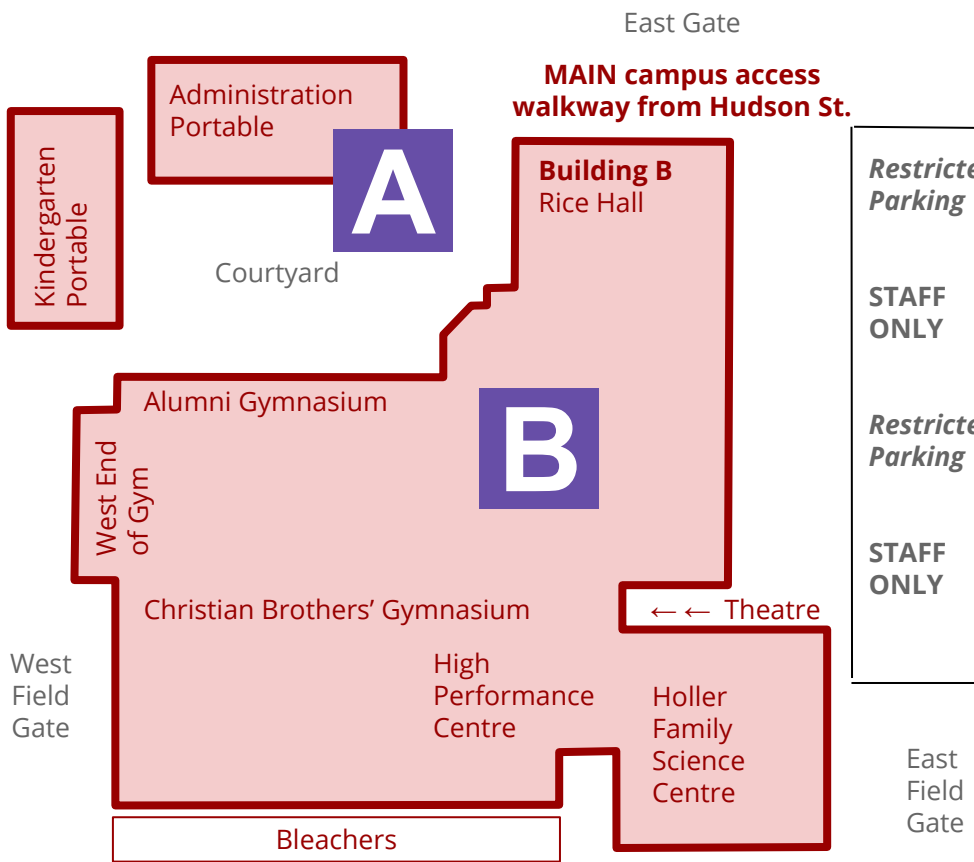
East Gate

MAIN campus access walkway from Hudson St.

Administration Portable

A

Kindergarten Portable

Courtyard

Building B
Rice Hall

Restricte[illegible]
Parking

STAFF
ONLY

Restricte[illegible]
Parking

STAFF
ONLY

Alumni Gymnasium

B

West End of Gym

Christian Brothers' Gymnasium

←← Theatre

West Field Gate

High Performance Centre

Holler Family Science Centre

East Field Gate

Bleachers